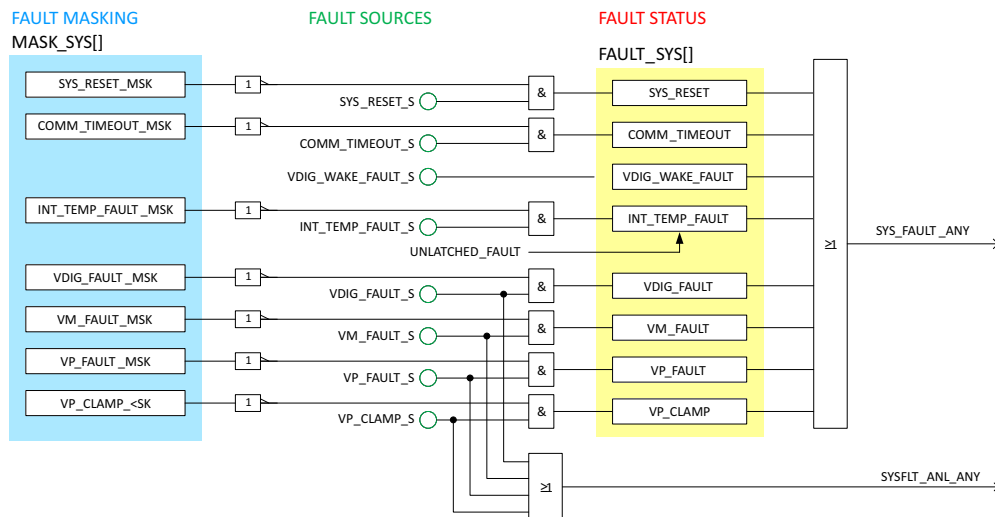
FAULT MASKING

FAULT SOURCES

FAULT STATUS

MASK_SYS[]

FAULT_SYS[]

SYS_RESET_MSK

1

SYS_RESET_S

&

SYS_RESET

COMM_TIMEOUT_MSK

1

COMM_TIMEOUT_S

&

COMM_TIMEOUT

VDIG_WAKE_FAULT_S

VDIG_WAKE_FAULT

INT_TEMP_FAULT _MSK

1

INT_TEMP_FAULT_S

&

INT_TEMP_FAULT

UNLATCHED_FAULT

≥1

SYS_FAULT _ANY

VDIG_FAULT _MSK

1

VDIG_FAULT_S

&

VDIG_FAULT

VM_FAULT_MSK

1

VM_FAULT_S

&

VM_FAULT

VP_FAULT _MSK

1

VP_FAULT_S

&

VP_FAULT

VP_CLAMP_<SK

1

VP_CLAMP_S

&

VP_CLAMP

≥1

SYSFLT_ANL_ANY